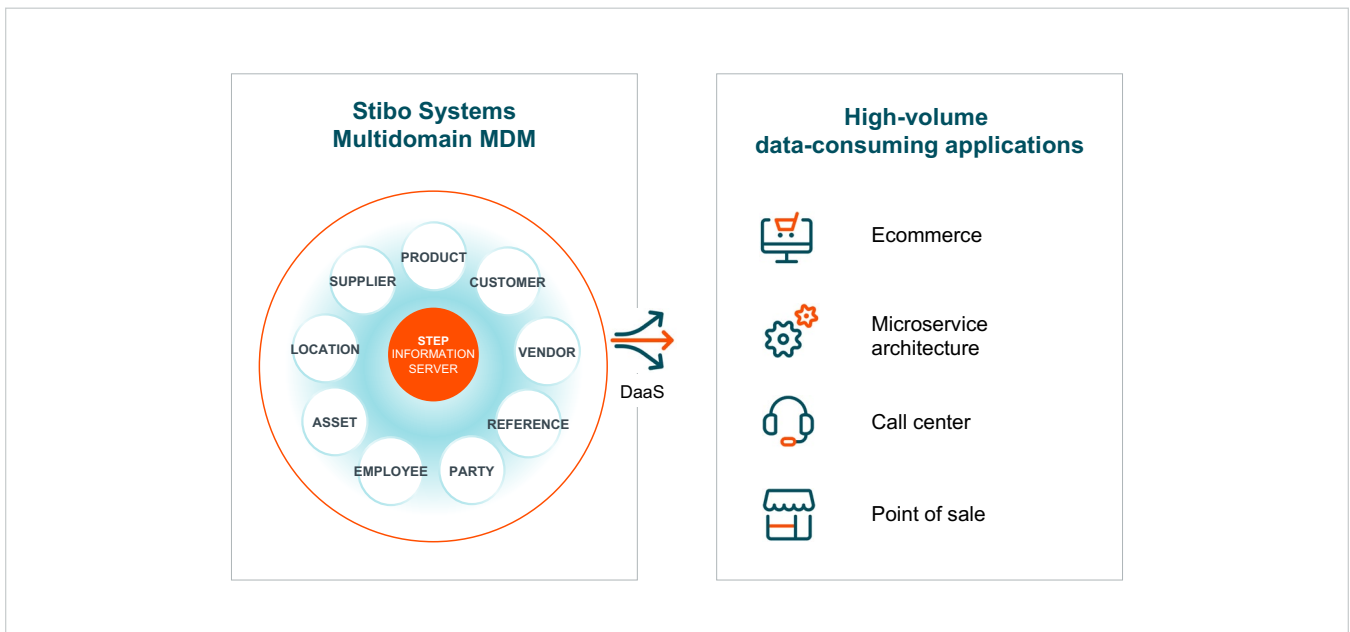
Stibo Systems
Multidomain MDM

PRODUCT
SUPPLIER
CUSTOMER
LOCATION
STEP
INFORMATION
SERVER
VENDOR
ASSET
REFERENCE
EMPLOYEE
PARTY

DaaS

High-volume
data-consuming applications

Ecommerce

Microservice architecture

Call center

Point of sale